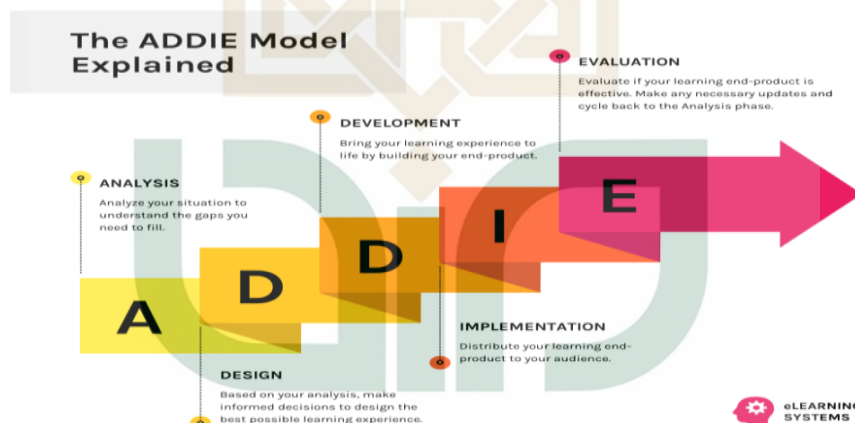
The ADDIE Model Explained

EVALUATION
Evaluate if your learning end-product is effective. Make any necessary updates and cycle back to the Analysis phase.

DEVELOPMENT
Bring your learning experience to life by building your end-product.

ANALYSIS
Analyze your situation to understand the gaps you need to fill.

A D D I E

IMPLEMENTATION
Distribute your learning end-product to your audience.

DESIGN
Based on your analysis, make informed decisions to design the best possible learning experience.

eLEARNING SYSTEMS